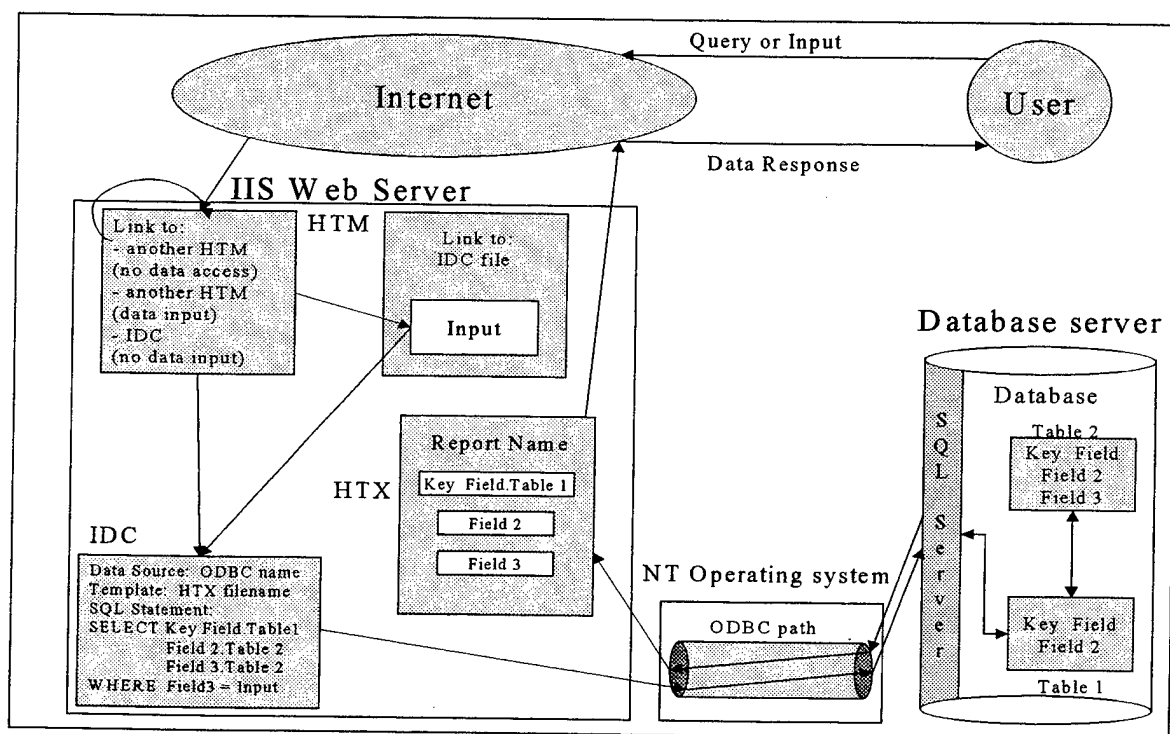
Query or Input

Internet

User

Data Response

IIS Web Server

Link to:
- another HTM
(no data access)
- another HTM
(data input)
- IDC
(no data input)

HTM

Link to:
IDC file

Input

Database server

Database

Report Name

Key Field.Table 1

Field 2

Field 3

HTX

S
Q
L
S
e
r
v
e
r

Table 2
Key Field
Field 2
Field 3

IDC

Data Source: ODBC name
Template: HTX filename
SQL Statement:
SELECT Key Field.Table1
Field 2.Table 2
Field 3.Table 2
WHERE Field3 = Input

NT Operating system

ODBC path

Key Field
Field 2

Table 1